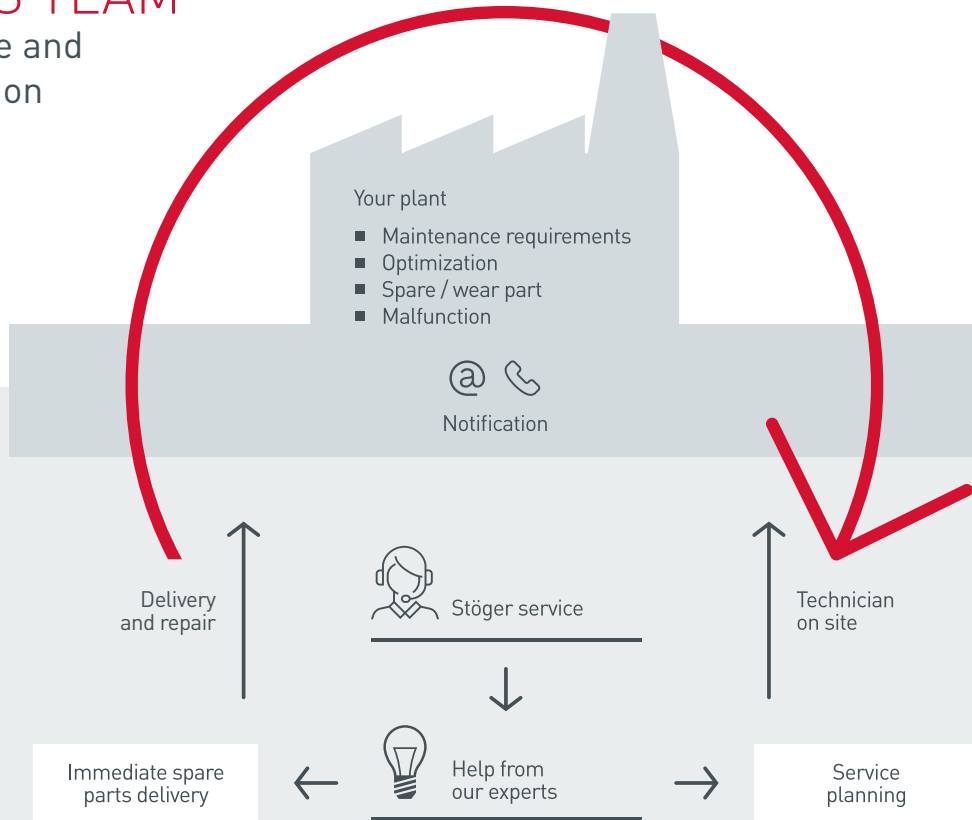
S TEAM
e and
on

Your plant

- Maintenance requirements
- Optimization
- Spare / wear part
- Malfunction

Notification

Delivery and repair

Stöger service

Technician on site

Immediate spare parts delivery

Help from our experts

Service planning